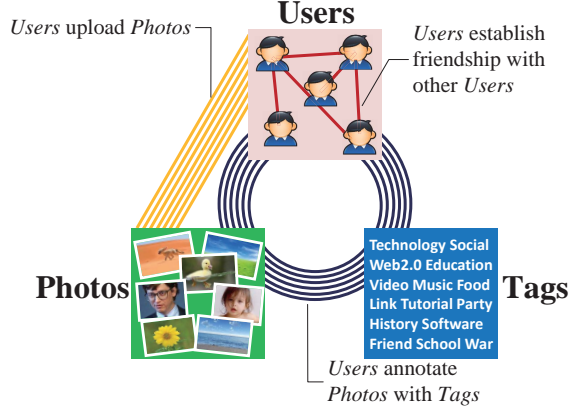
Users upload Photos

Users

Users establish friendship with other Users

Photos

Technology Social Web2.0 Education Video Music Food Link Tutorial Party History Software Friend School War

Tags

Users annotate Photos with Tags